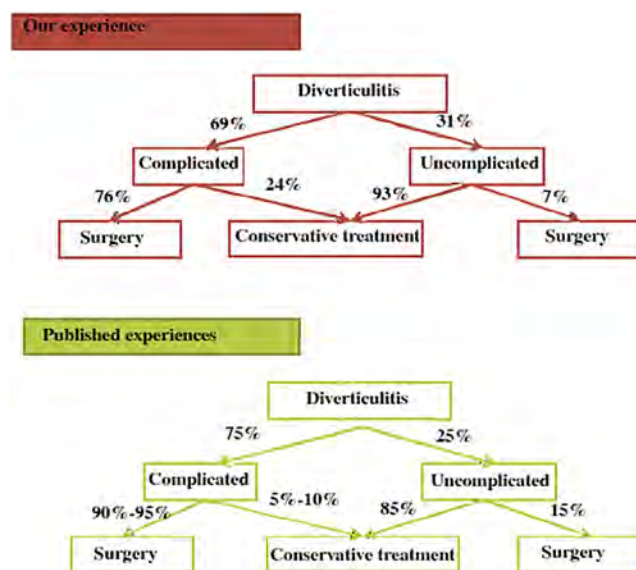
Our experience

Diverticulitis

69%

31%

Complicated

Uncomplicated

76%

24%

93%

7%

Surgery

Conservative treatment

Surgery

Published experiences

Diverticulitis

75%

25%

Complicated

Uncomplicated

90%-95%

5%-10%

85%

15%

Surgery

Conservative treatment

Surgery